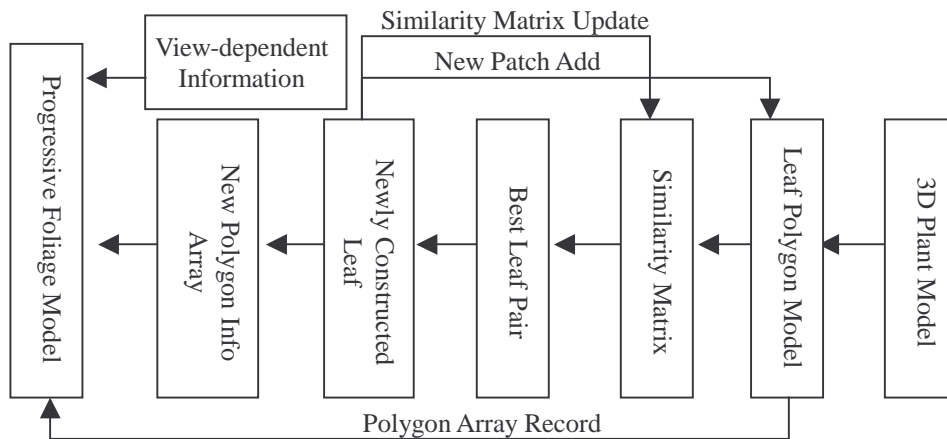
Similarity Matrix Update

View-dependent Information

New Patch Add

Progressive Foliage Model

New Polygon Info Array

Newly Constructed Leaf

Best Leaf Pair

Similarity Matrix

Leaf Polygon Model

3D Plant Model

Polygon Array Record